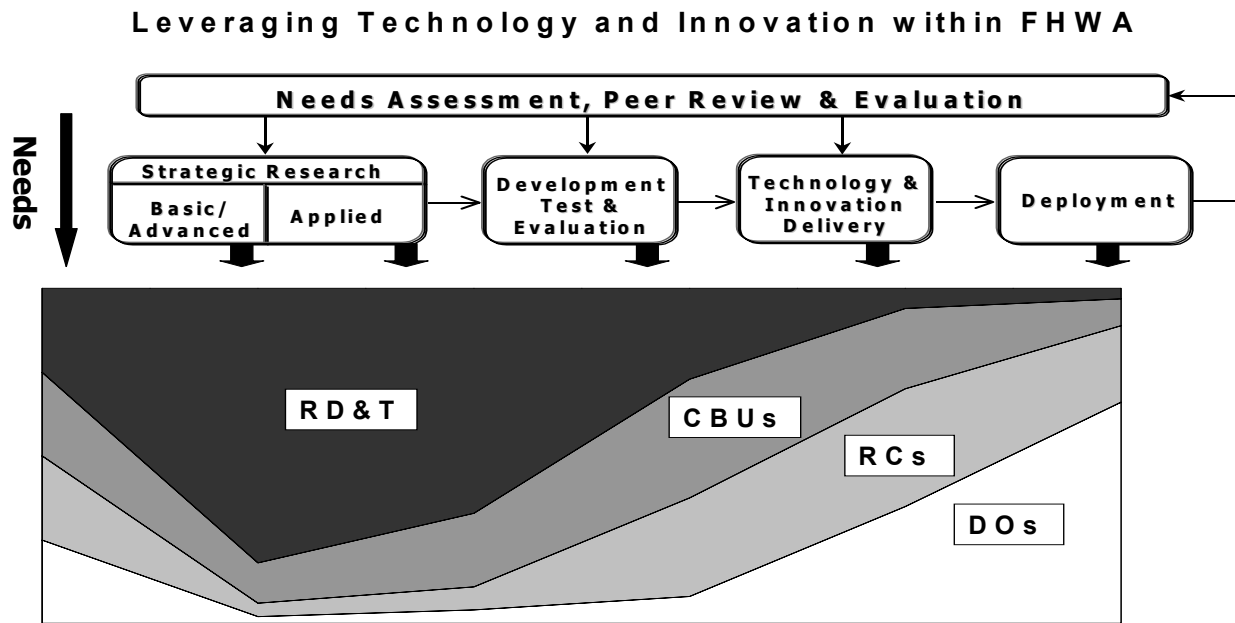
Leveraging Technology and Innovation within FHWA

Needs Assessment, Peer Review & Evaluation

Needs

Strategic Research

Basic/ Advanced

Applied

Development Test & Evaluation

Technology & Innovation Delivery

Deployment

RD&T

CBUs

RCs

DOs